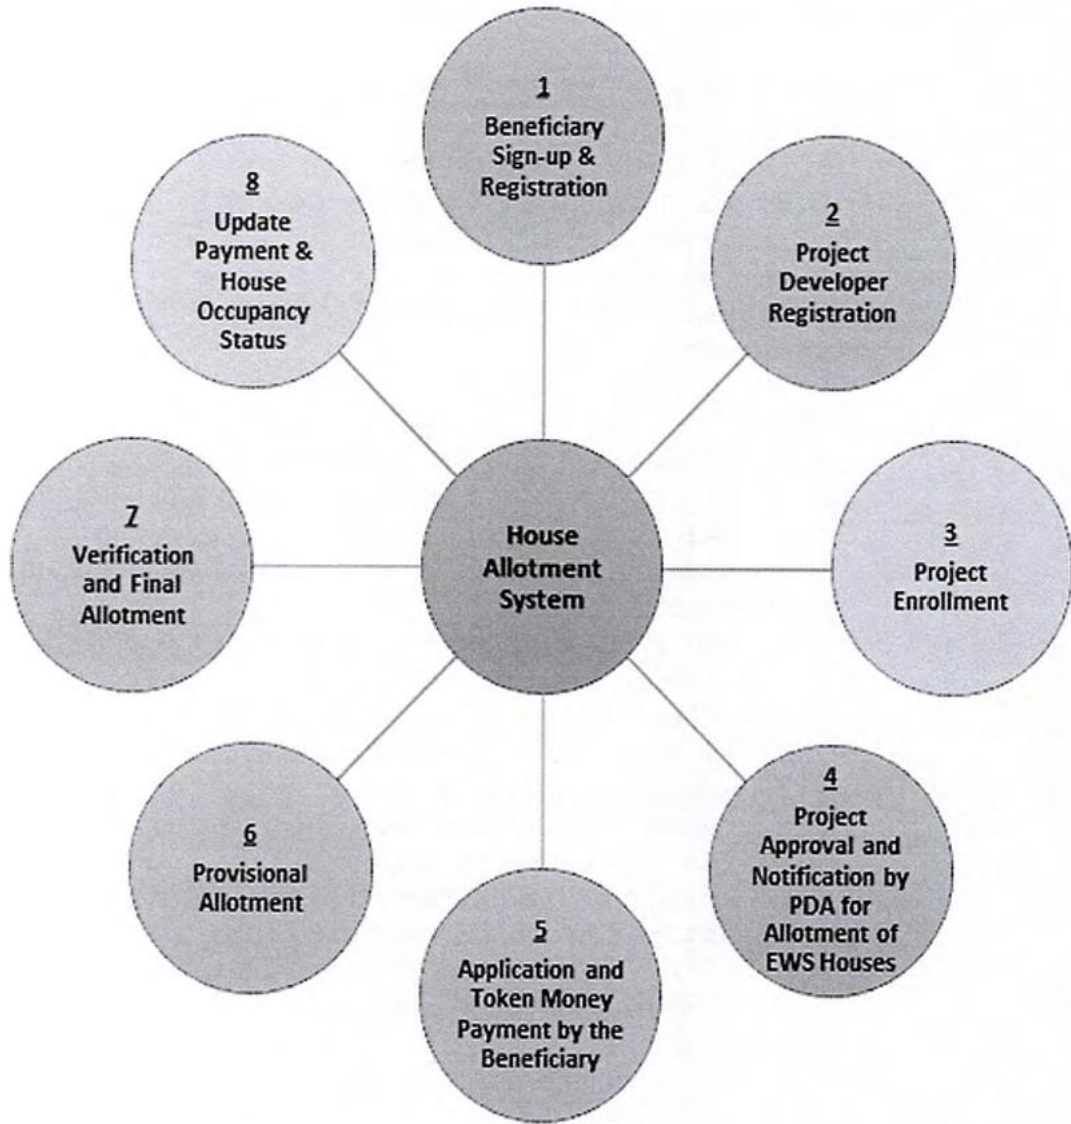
1
Beneficiary Sign-up & Registration

2
Project Developer Registration

3
Project Enrollment

4
Project Approval and Notification by PDA for Allotment of EWS Houses

5
Application and Token Money Payment by the Beneficiary

6
Provisional Allotment

7
Verification and Final Allotment

8
Update Payment & House Occupancy Status

House Allotment System